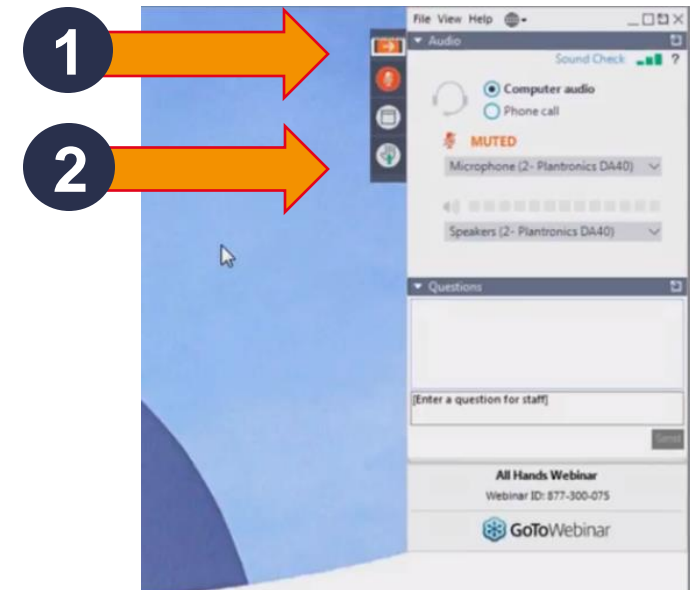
1

2

File View Help

Audio

Sound Check ?

Computer audio

Phone call

MUTED

Microphone (2- Plantronics DA40)

Speakers (2- Plantronics DA40)

Questions

[Enter a question for staff]

Send

All Hands Webinar

Webinar ID: 877-300-075

GoToWebinar